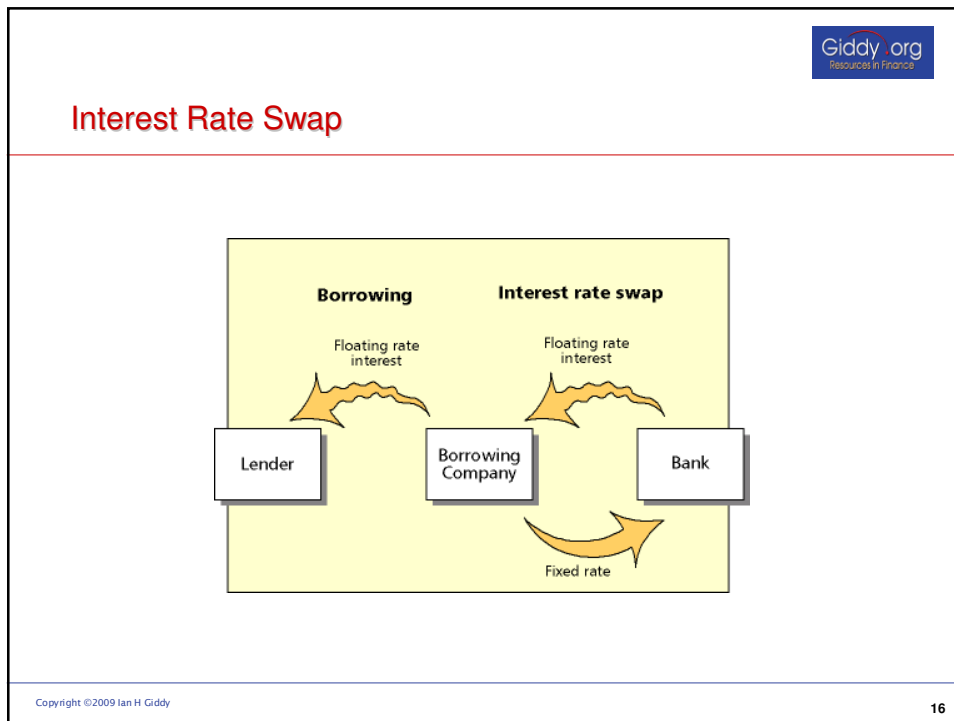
Giddy.org
Resources in Finance

Interest Rate Swap

Borrowing

Interest rate swap

Floating rate interest

Floating rate interest

Lender

Borrowing Company

Bank

Fixed rate

Copyright ©2009 Ian H Giddy

16